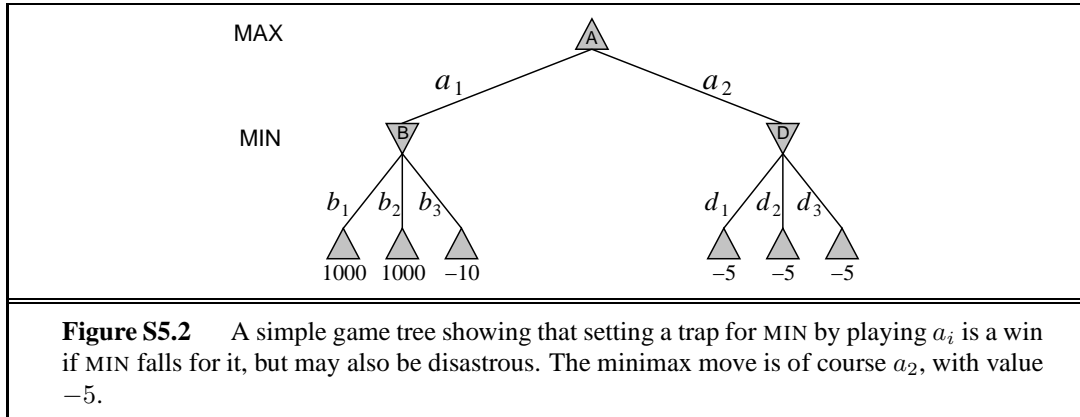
MAX

A

$a_1$

$a_2$

MIN

B

D

$b_1$ $b_2$ $b_3$

$d_1$ $d_2$ $d_3$

1000 1000 –10

–5 –5 –5

**Figure S5.2** A simple game tree showing that setting a trap for MIN by playing $a_i$ is a win if MIN falls for it, but may also be disastrous. The minimax move is of course $a_2$, with value $-5$.